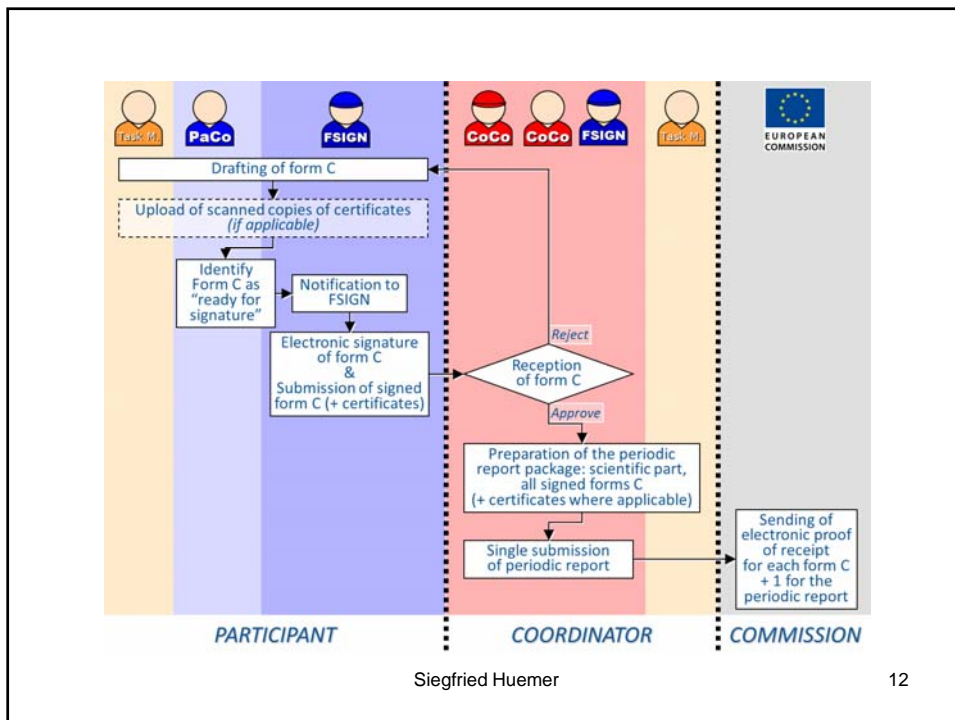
Task M.

PaCo

FSIGN

CoCo

CoCo

FSIGN

Task M.

EUROPEAN COMMISSION

Drafting of form C

Upload of scanned copies of certificates (if applicable)

Identify Form C as "ready for signature"

Notification to FSIGN

Electronic signature of form C & Submission of signed form C (+ certificates)

Reject

Reception of form C

Approve

Preparation of the periodic report package: scientific part, all signed forms C (+ certificates where applicable)

Single submission of periodic report

Sending of electronic proof of receipt for each form C + 1 for the periodic report

PARTICIPANT

COORDINATOR

COMMISSION

Siegfried Huemer

12